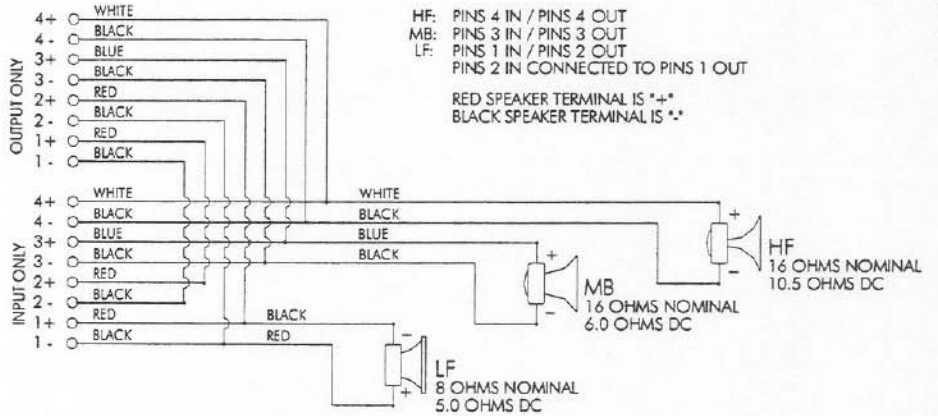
OUTPUT ONLY
4+ WHITE
4- BLACK
3+ BLUE
3- BLACK
2+ RED
2- BLACK
1+ RED
1- BLACK

HF: PINS 4 IN / PINS 4 OUT
MB: PINS 3 IN / PINS 3 OUT
LF: PINS 1 IN / PINS 2 OUT
PINS 2 IN CONNECTED TO PINS 1 OUT

RED SPEAKER TERMINAL IS "+"
BLACK SPEAKER TERMINAL IS "-"

INPUT ONLY
4+ WHITE
4- BLACK
3+ BLUE
3- BLACK
2+ RED
2- BLACK
1+ RED
1- BLACK

WHITE
BLACK
BLUE
BLACK
BLACK
RED

+
-
HF
16 OHMS NOMINAL
10.5 OHMS DC

+
-
MB
16 OHMS NOMINAL
6.0 OHMS DC

-
+
LF
8 OHMS NOMINAL
5.0 OHMS DC